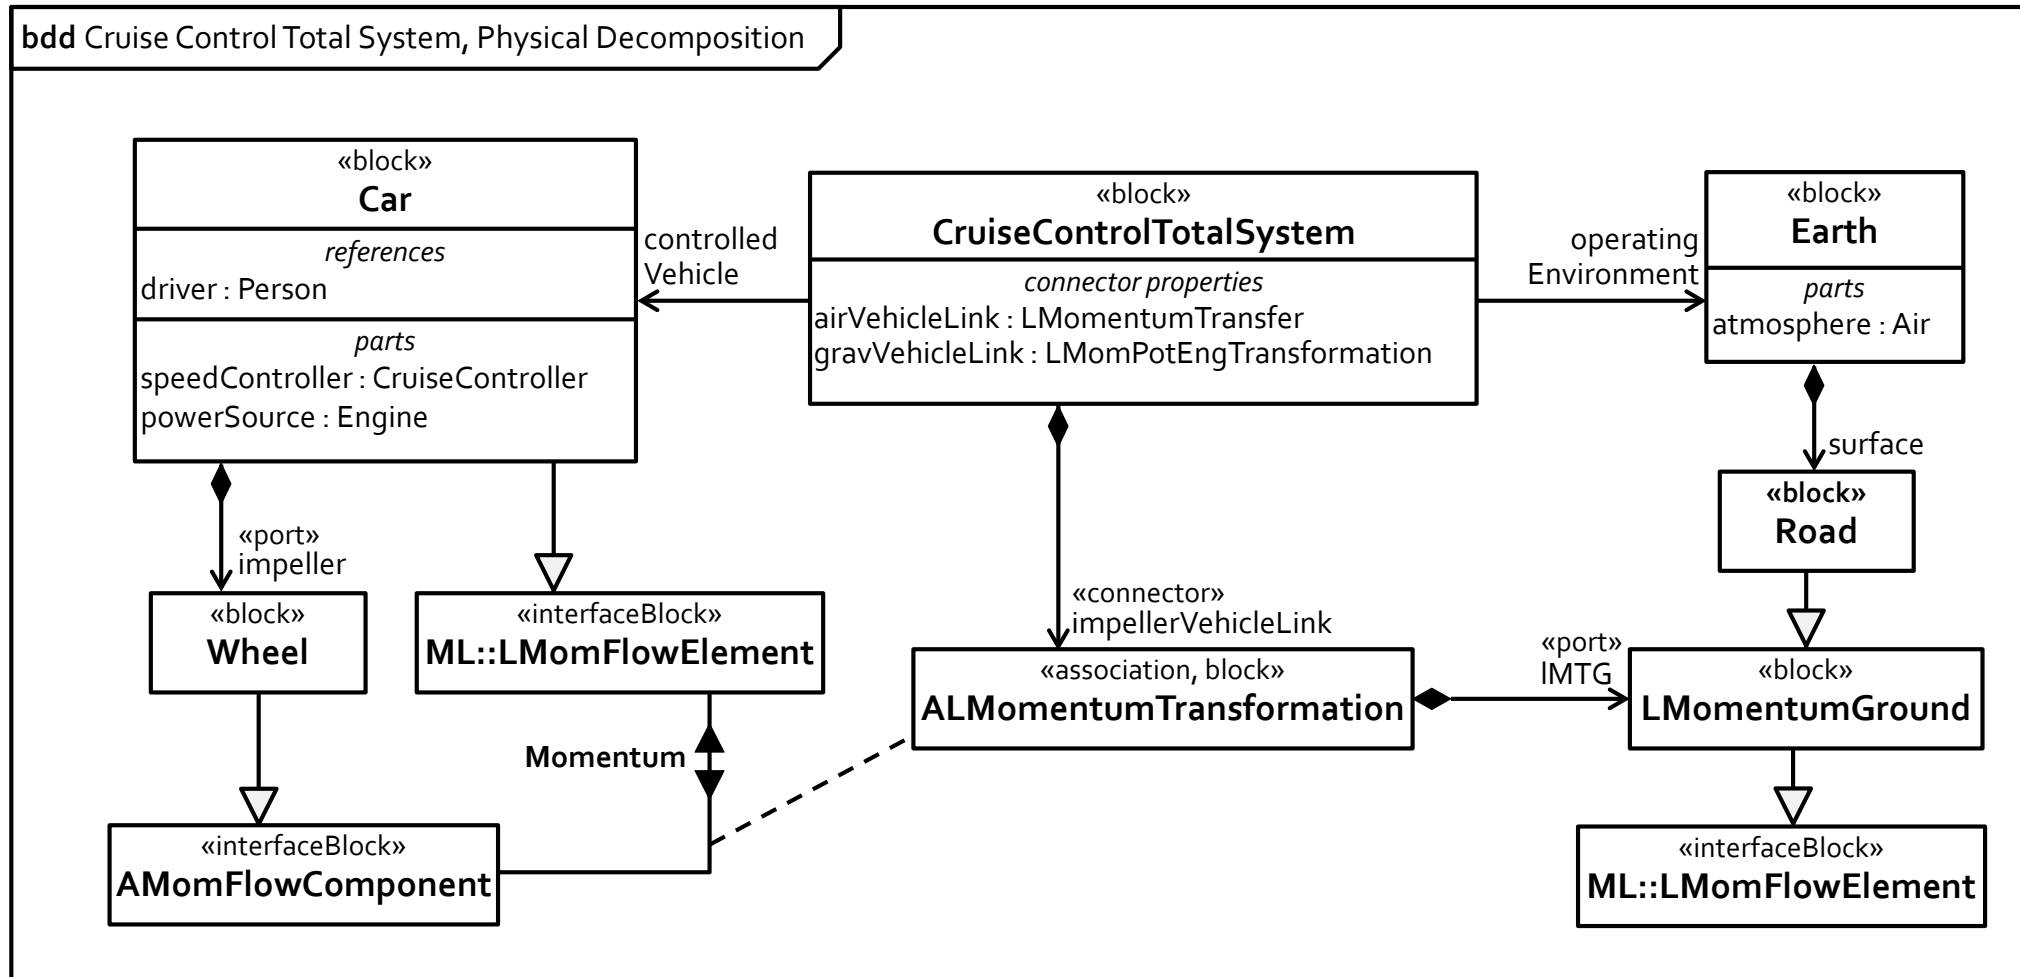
bdd Cruise Control Total System, Physical Decomposition

«block»
Car
references
driver : Person
parts
speedController : CruiseController
powerSource : Engine

controlled Vehicle

«block»
CruiseControlTotalSystem
connector properties
airVehicleLink : LMomentumTransfer
gravVehicleLink : LMomPotEngTransformation

operating Environment

«block»
Earth
parts
atmosphere : Air

surface

«block»
Road

«port»
impeller

«block»
Wheel

«interfaceBlock»
ML::LMomFlowElement

«connector»
impellerVehicleLink

«association, block»
ALMomentumTransformation

«port»
lMTG

«block»
LMomentumGround

Momentum

«interfaceBlock»
AMomFlowComponent

«interfaceBlock»
ML::LMomFlowElement